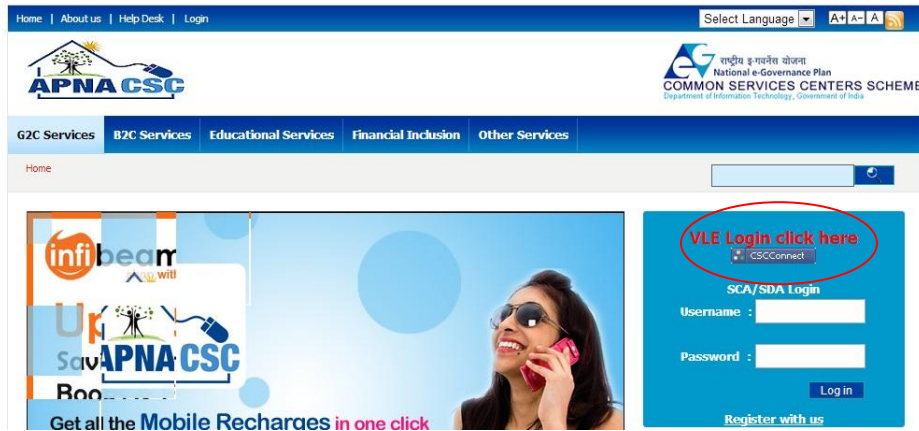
Home | About us | Help Desk | Login

Select Language

A+ A- A

APNA CSC

राष्ट्रीय ई-गवर्नेंस योजना
National e-Governance Plan
COMMON SERVICES CENTERS SCHEME
Department of Information Technology, Government of India

G2C Services | B2C Services | Educational Services | Financial Inclusion | Other Services

Home

infibeam

with

APNA CSC

Up

Sa

Boo

Get all the Mobile Recharges in one click

VLE Login click here

CSCConnect

SCA/SDA Login

Username :

Password :

Log in

Register with us